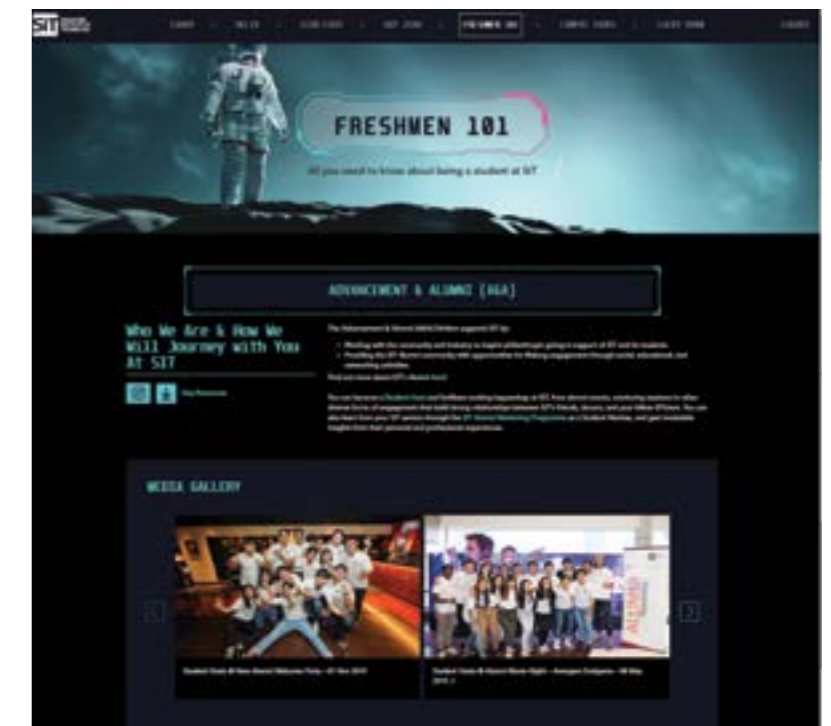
SIT

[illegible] | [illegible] | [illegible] | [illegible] | FRESHMEN 101 | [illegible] | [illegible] | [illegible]

FRESHMEN 101

All you need to know about being a student at SIT

ADVANCEMENT & ALUMNI (A&A)

Who We Are & How We Will Journey with You At SIT

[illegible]

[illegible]

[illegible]

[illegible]

MEDIA GALLERY

Student Visits @ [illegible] Welcome Party - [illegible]

Student Visits @ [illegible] Night - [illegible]